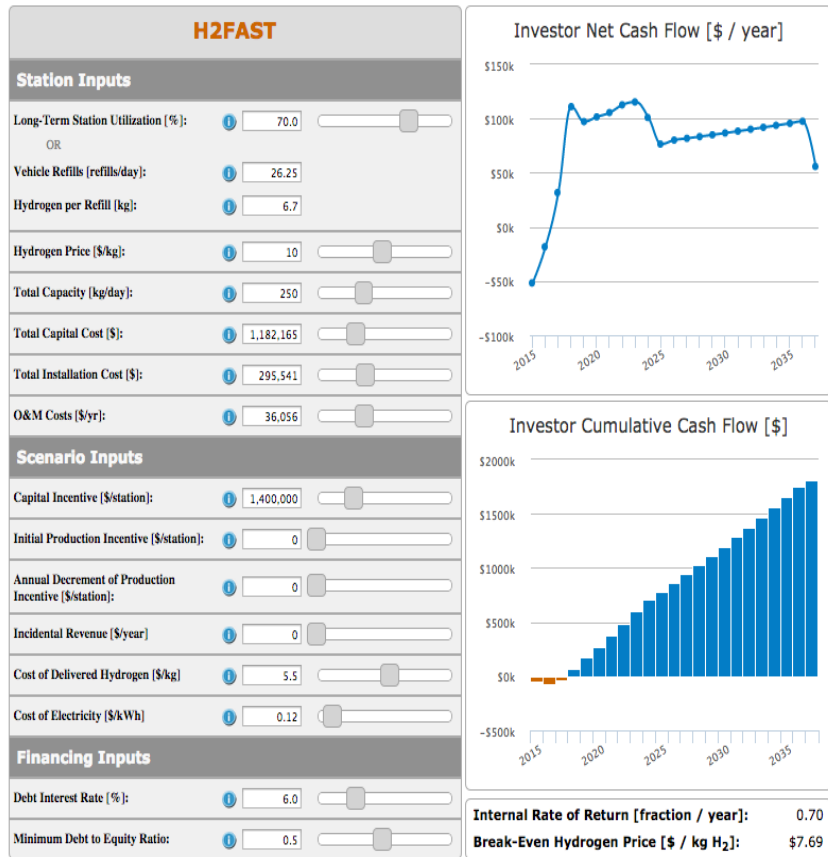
H2FAST

Station Inputs

Long-Term Station Utilization [%]: 70.0

OR

Vehicle Refills [refills/day]: 26.25

Hydrogen per Refill [kg]: 6.7

Hydrogen Price [$/kg]: 10

Total Capacity [kg/day]: 250

Total Capital Cost [$]: 1,182,165

Total Installation Cost [$]: 295,541

O&M Costs [$/yr]: 36,056

Scenario Inputs

Capital Incentive [$/station]: 1,400,000

Initial Production Incentive [$/station]: 0

Annual Decrement of Production Incentive [$/station]: 0

Incidental Revenue [$/year]: 0

Cost of Delivered Hydrogen [$/kg] 5.5

Cost of Electricity [$/kWh] 0.12

Financing Inputs

Debt Interest Rate [%]: 6.0

Minimum Debt to Equity Ratio: 0.5

Investor Net Cash Flow [$ / year]

$150k
$100k
$50k
$0k
−$50k
−$100k

2015 2020 2025 2030 2035

Investor Cumulative Cash Flow [$]

$2000k
$1500k
$1000k
$500k
$0k
−$500k

2015 2020 2025 2030 2035

Internal Rate of Return [fraction / year]: 0.70

Break-Even Hydrogen Price [$ / kg $H_2$]: $7.69